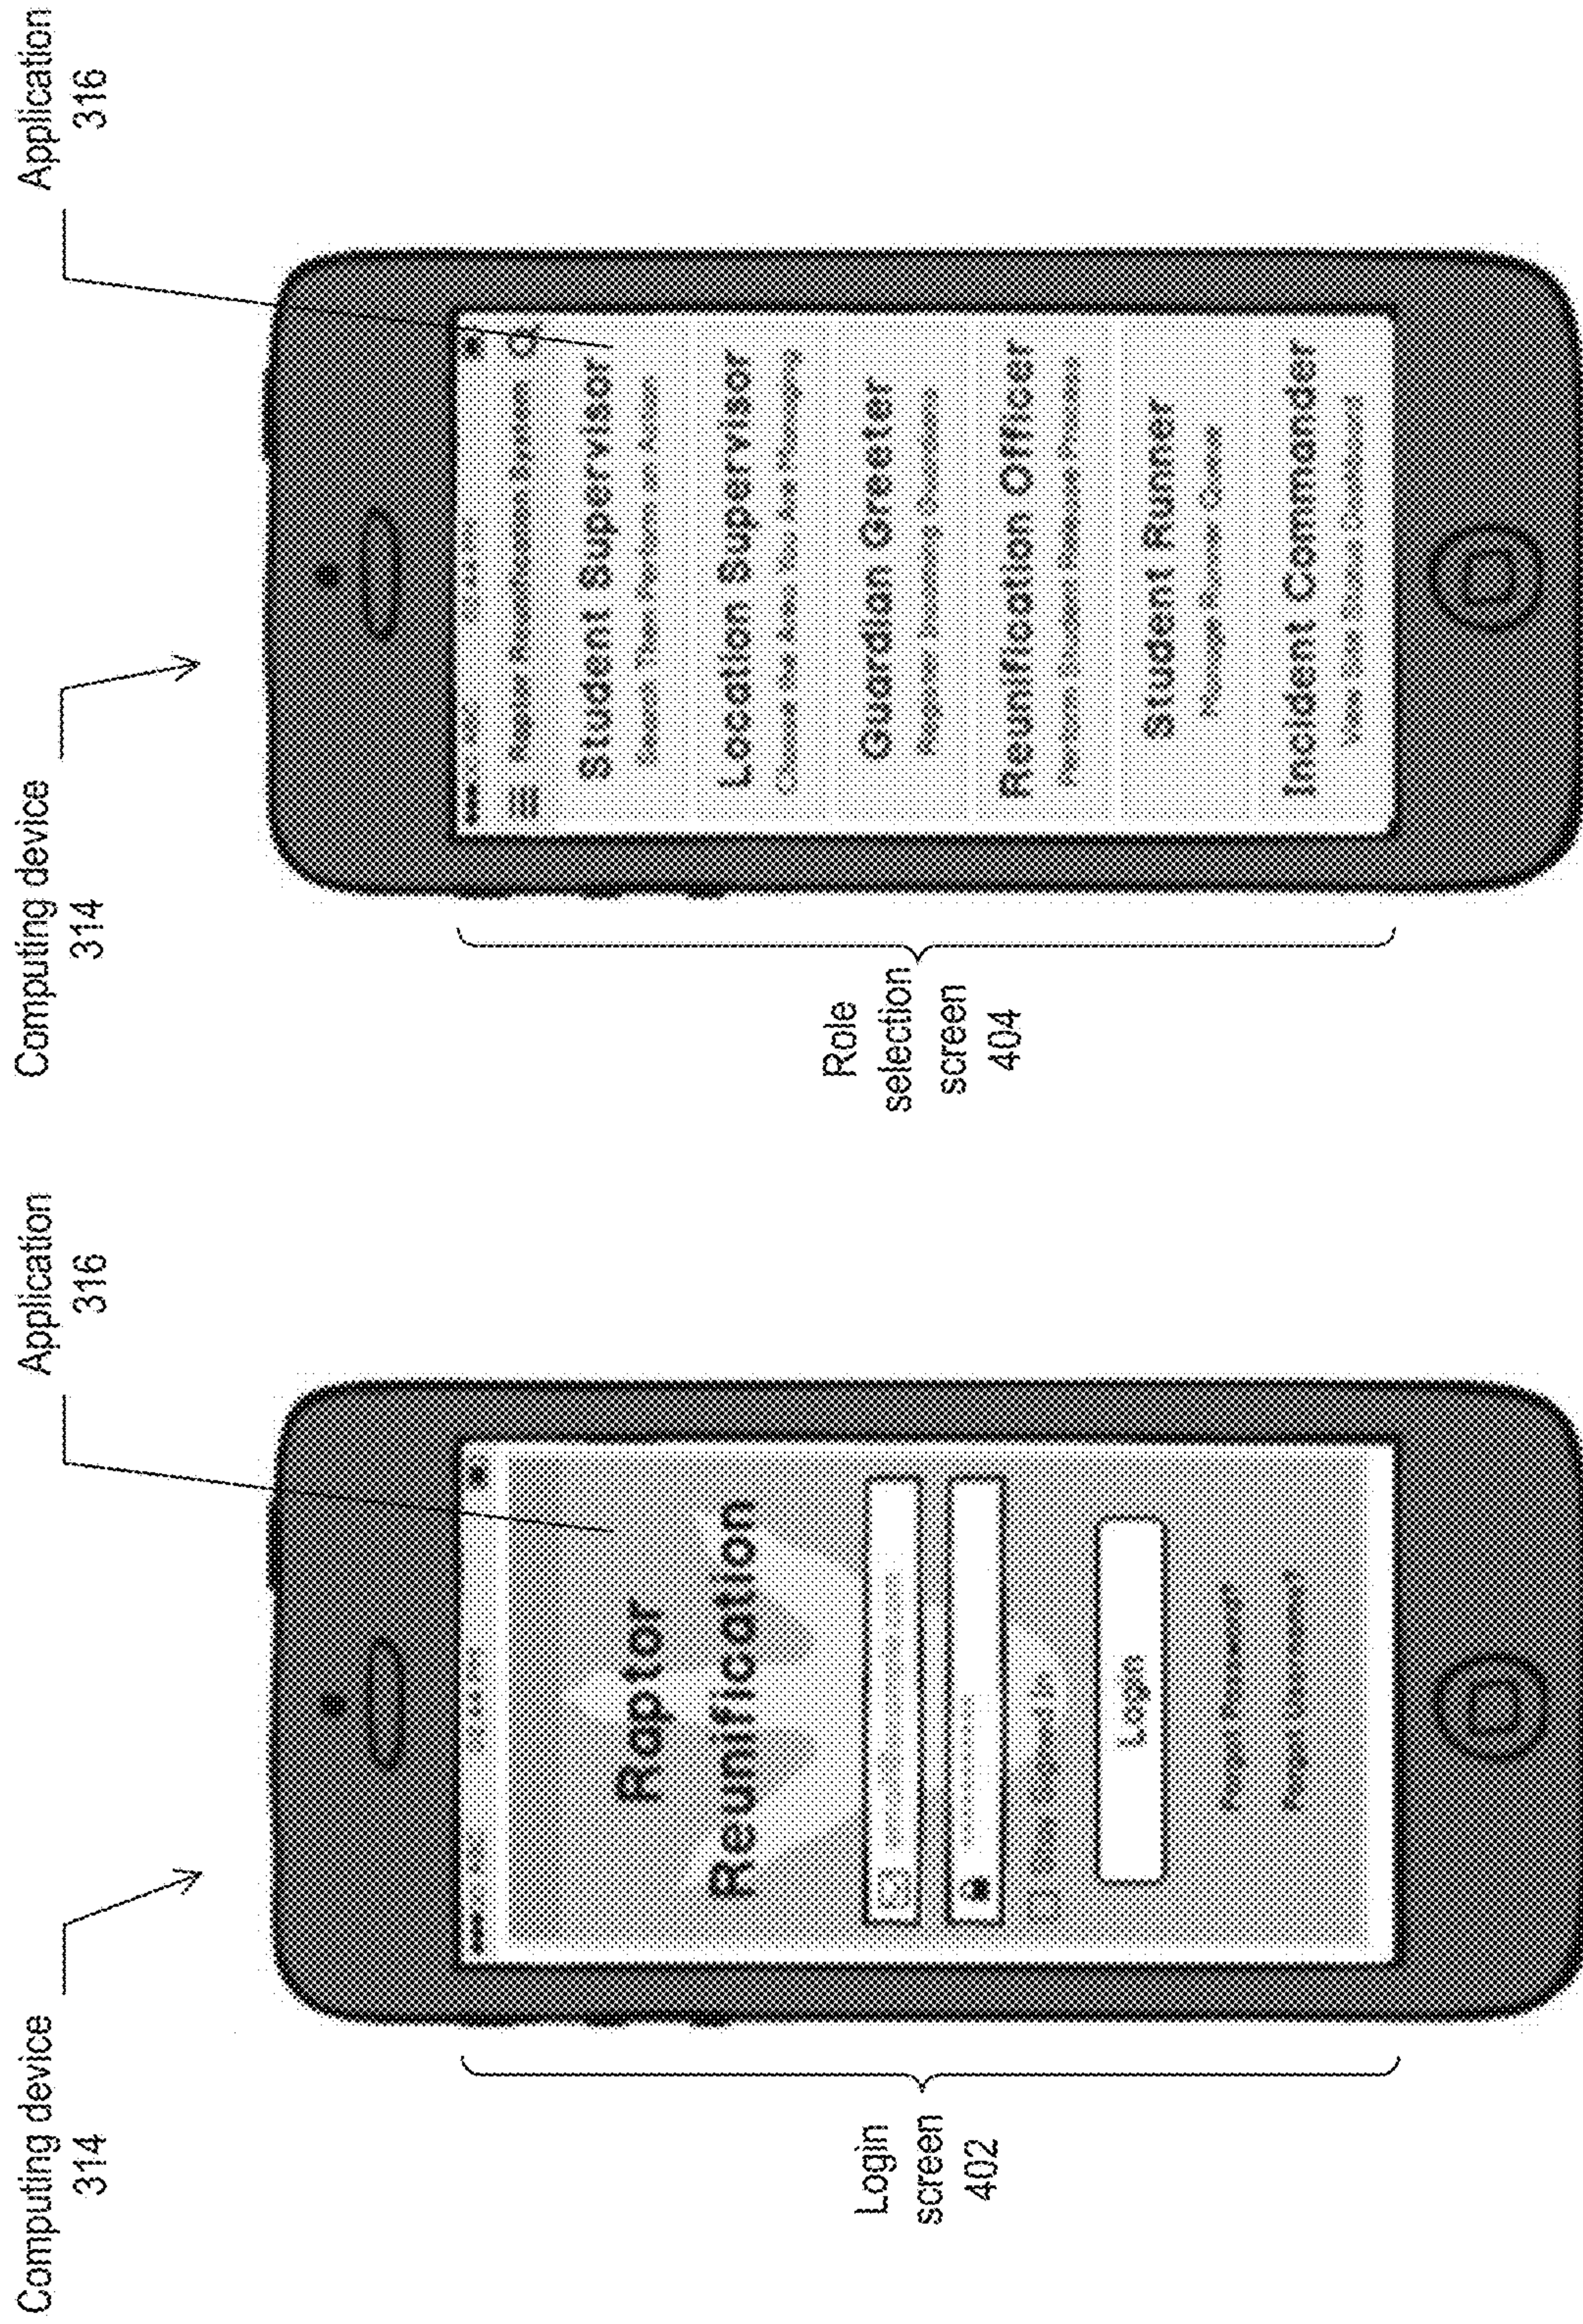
Computing device
314

Application
316

Raptor
Reunification

Login

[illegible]

Login
screen
402

Computing device
314

Application
316

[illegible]

Student Supervisor
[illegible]

Location Supervisor
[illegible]

Guardian Greeter
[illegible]

Reunification Officer
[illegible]

Student Runner
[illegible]

Incident Commander
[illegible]

Role
selection
screen
404